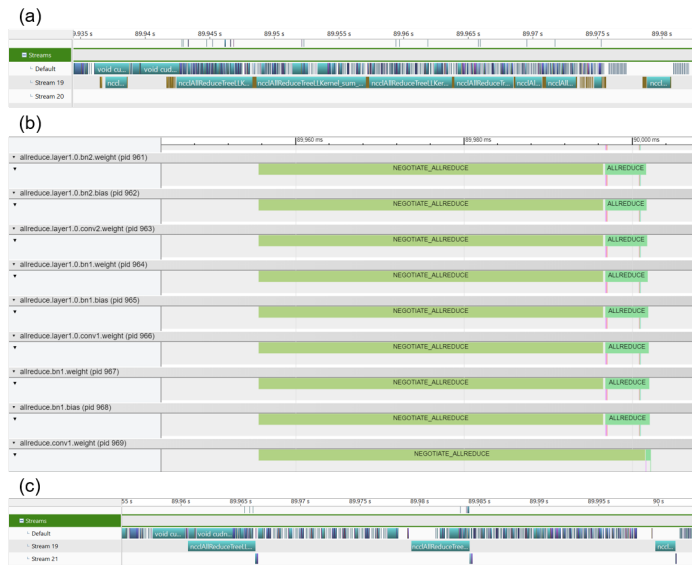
(a)

3.935 s 89.94 s 89.945 s 89.95 s 89.955 s 89.96 s 89.965 s 89.97 s 89.975 s 89.98 s

Streams
Default void cu... void cud...
Stream 19 nccl... ncclAllReduceTreeLLK... ncclAllReduceTreeLLKernel_sum_... ncclAllReduceTreeLLKer... ncclAllReduceTr... ncclAl... ncclAll... nccl...
Stream 20

(b)

89,960 ms 89,980 ms 90,000 ms

allreduce.layer1.0.bn2.weight (pid 961)
NEGOTIATE_ALLREDUCE ALLREDUCE
allreduce.layer1.0.bn2.bias (pid 962)
NEGOTIATE_ALLREDUCE ALLREDUCE
allreduce.layer1.0.conv2.weight (pid 963)
NEGOTIATE_ALLREDUCE ALLREDUCE
allreduce.layer1.0.bn1.weight (pid 964)
NEGOTIATE_ALLREDUCE ALLREDUCE
allreduce.layer1.0.bn1.bias (pid 965)
NEGOTIATE_ALLREDUCE ALLREDUCE
allreduce.layer1.0.conv1.weight (pid 966)
NEGOTIATE_ALLREDUCE ALLREDUCE
allreduce.bn1.weight (pid 967)
NEGOTIATE_ALLREDUCE ALLREDUCE
allreduce.bn1.bias (pid 968)
NEGOTIATE_ALLREDUCE ALLREDUCE
allreduce.conv1.weight (pid 969)
NEGOTIATE_ALLREDUCE

(c)

55 s 89.96 s 89.965 s 89.97 s 89.975 s 89.98 s 89.985 s 89.99 s 89.995 s 90 s

Streams
Default void cu... void cudn...
Stream 19 ncclAllReduceTreeLL... ncclAllReduceTree... nccl...
Stream 21